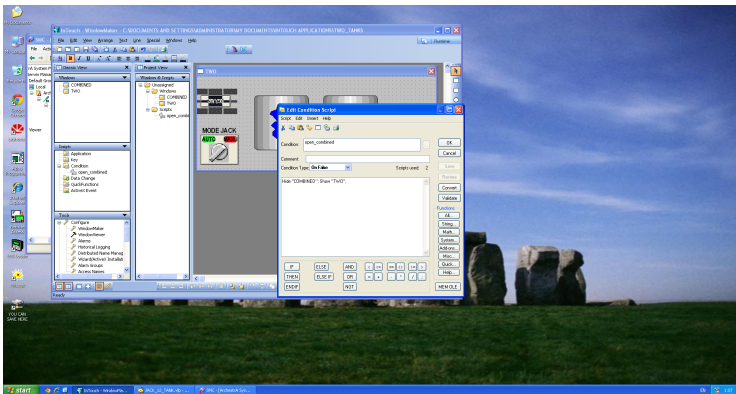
InTouch - WindowMaker - C:\DOCUMENTS AND SETTINGS\ADMINISTRATOR\MY DOCUMENTS\INTOUCH APPLICATIONS\TWO_TANKS

File Edit View Arrange Text Line Special Windows Help

Windows
COMBINED
TWO

Scripts
Application
Key
Condition
open_combined
Data Change
QuickFunctions
ActiveX Event

Tools
Configure
WindowMaker
WindowViewer
Alarms
Historical Logging
Distributed Name Manag
Wizard/ActiveX Installati
Alarm Groups
Access Names

Project View
Windows & Scripts
Unassigned
Windows
COMBINED
TWO
Scripts
open_combi

TWO

MODE JACK
AUTO

Edit Condition Script
Script Edit Insert Help

Condition: open_combined
Comment:
Condition Type: On False
Scripts used: 2

Hide "COMBINED"; Show "TWO";

OK
Cancel
Save
Restore
Convert
Validate
Functions
All...
String...
Math...
System...
Add-ons...
Misc...
Quick...
Help...

IF
ELSE
AND
THEN
ELSE IF
OR
ENDIF
NOT
NEW OLE

Ready

YOU CAN SAVE HERE

start
InTouch - WindowMa...
PACK_32_TANK.vlp
SMC - [ArchestrA Sys...